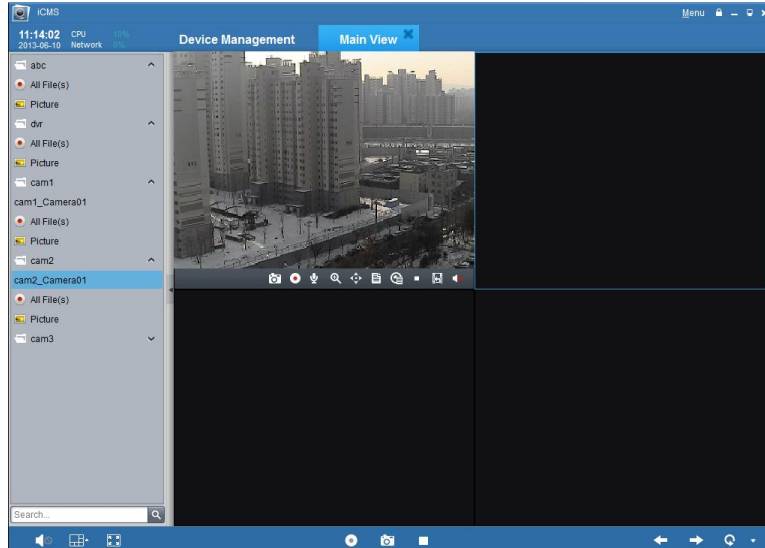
iCMS

Menu

11:14:02 CPU 10%
2013-06-10 Network 0%

Device Management

Main View

abc
All File(s)
Picture
dvr
All File(s)
Picture
cam1
cam1_Camera01
All File(s)
Picture
cam2
cam2_Camera01
All File(s)
Picture
cam3

Search...